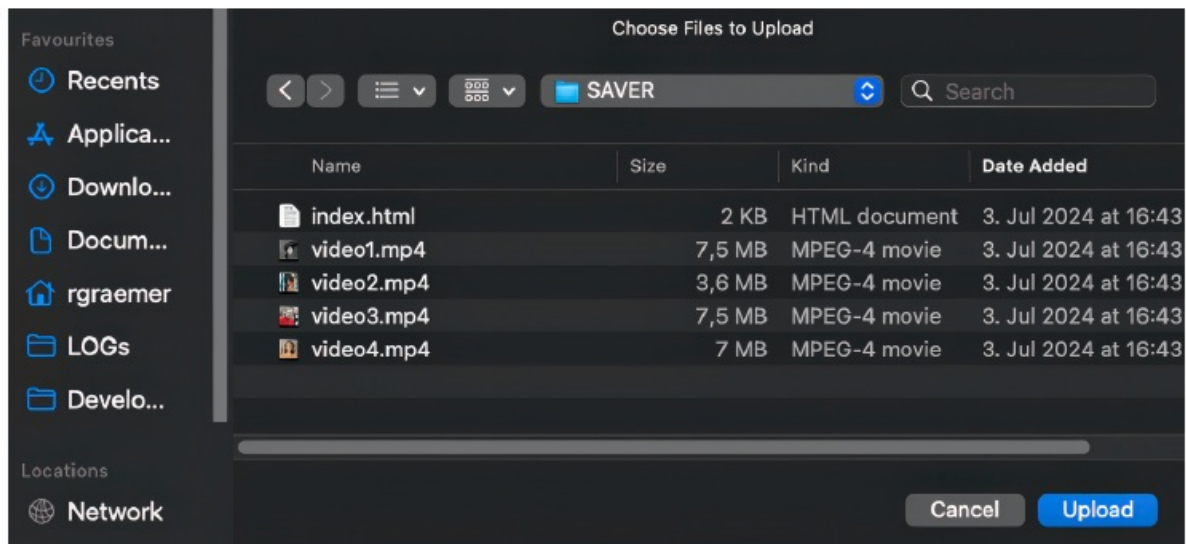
Favourites

Recents

Applica...

Downlo...

Docum...

rgraemer

LOGs

Develo...

Locations

Network

Choose Files to Upload

SAVER

Search

| Name | Size | Kind | Date Added |
|---|---|---|---|
| index.html | 2 KB | HTML document | 3. Jul 2024 at 16:43 |
| video1.mp4 | 7,5 MB | MPEG-4 movie | 3. Jul 2024 at 16:43 |
| video2.mp4 | 3,6 MB | MPEG-4 movie | 3. Jul 2024 at 16:43 |
| video3.mp4 | 7,5 MB | MPEG-4 movie | 3. Jul 2024 at 16:43 |
| video4.mp4 | 7 MB | MPEG-4 movie | 3. Jul 2024 at 16:43 |

Cancel

Upload